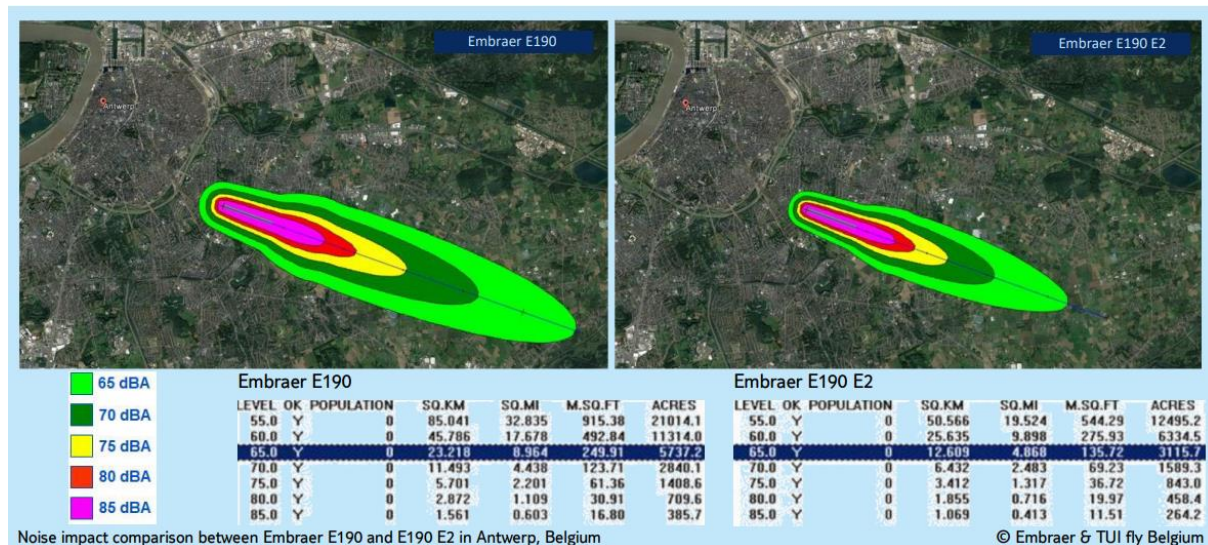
Embraer E190

Antwerp

Embraer E190 E2

Antwerp

65 dBA
70 dBA
75 dBA
80 dBA
85 dBA

Embraer E190

| LEVEL | OK | POPULATION | SQ.KM | SQ.MI | M.SQ.FT | ACRES |
|---|---|---|---|---|---|---|
| 55.0 | Y | 0 | 85.041 | 32.835 | 915.38 | 21014.1 |
| 60.0 | Y | 0 | 45.786 | 17.678 | 492.84 | 11314.0 |
| 65.0 | Y | 0 | 23.218 | 8.964 | 249.91 | 5737.2 |
| 70.0 | Y | 0 | 11.493 | 4.438 | 123.71 | 2840.1 |
| 75.0 | Y | 0 | 5.701 | 2.201 | 61.36 | 1408.6 |
| 80.0 | Y | 0 | 2.872 | 1.109 | 30.91 | 709.6 |
| 85.0 | Y | 0 | 1.561 | 0.603 | 16.80 | 385.7 |

Embraer E190 E2

| LEVEL | OK | POPULATION | SQ.KM | SQ.MI | M.SQ.FT | ACRES |
|---|---|---|---|---|---|---|
| 55.0 | Y | 0 | 50.566 | 19.524 | 544.29 | 12495.2 |
| 60.0 | Y | 0 | 25.635 | 9.898 | 275.93 | 6334.5 |
| 65.0 | Y | 0 | 12.609 | 4.868 | 135.72 | 3115.7 |
| 70.0 | Y | 0 | 6.432 | 2.483 | 69.23 | 1589.3 |
| 75.0 | Y | 0 | 3.412 | 1.317 | 36.72 | 843.0 |
| 80.0 | Y | 0 | 1.855 | 0.716 | 19.97 | 458.4 |
| 85.0 | Y | 0 | 1.069 | 0.413 | 11.51 | 264.2 |

Noise impact comparison between Embraer E190 and E190 E2 in Antwerp, Belgium

© Embraer & TUI fly Belgium